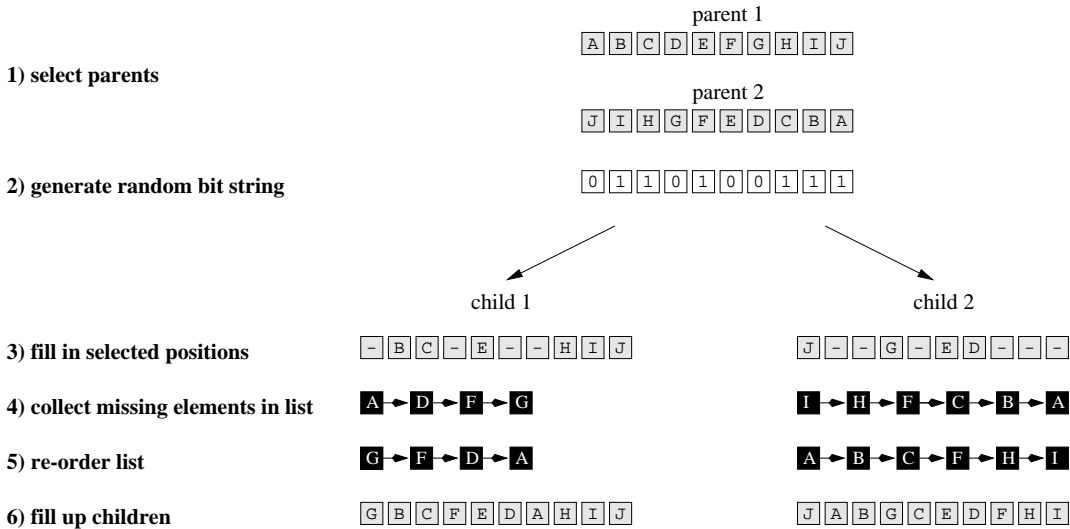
parent 1

A B C D E F G H I J

1) select parents

parent 2

J I H G F E D C B A

2) generate random bit string

0 1 1 0 1 0 0 1 1 1

child 1

child 2

3) fill in selected positions

- B C - E - - H I J

J - - G - E D - - -

4) collect missing elements in list

A D F G

I H F C B A

5) re-order list

G F D A

A B C F H I

6) fill up children

G B C F E D A H I J

J A B G C E D F H I